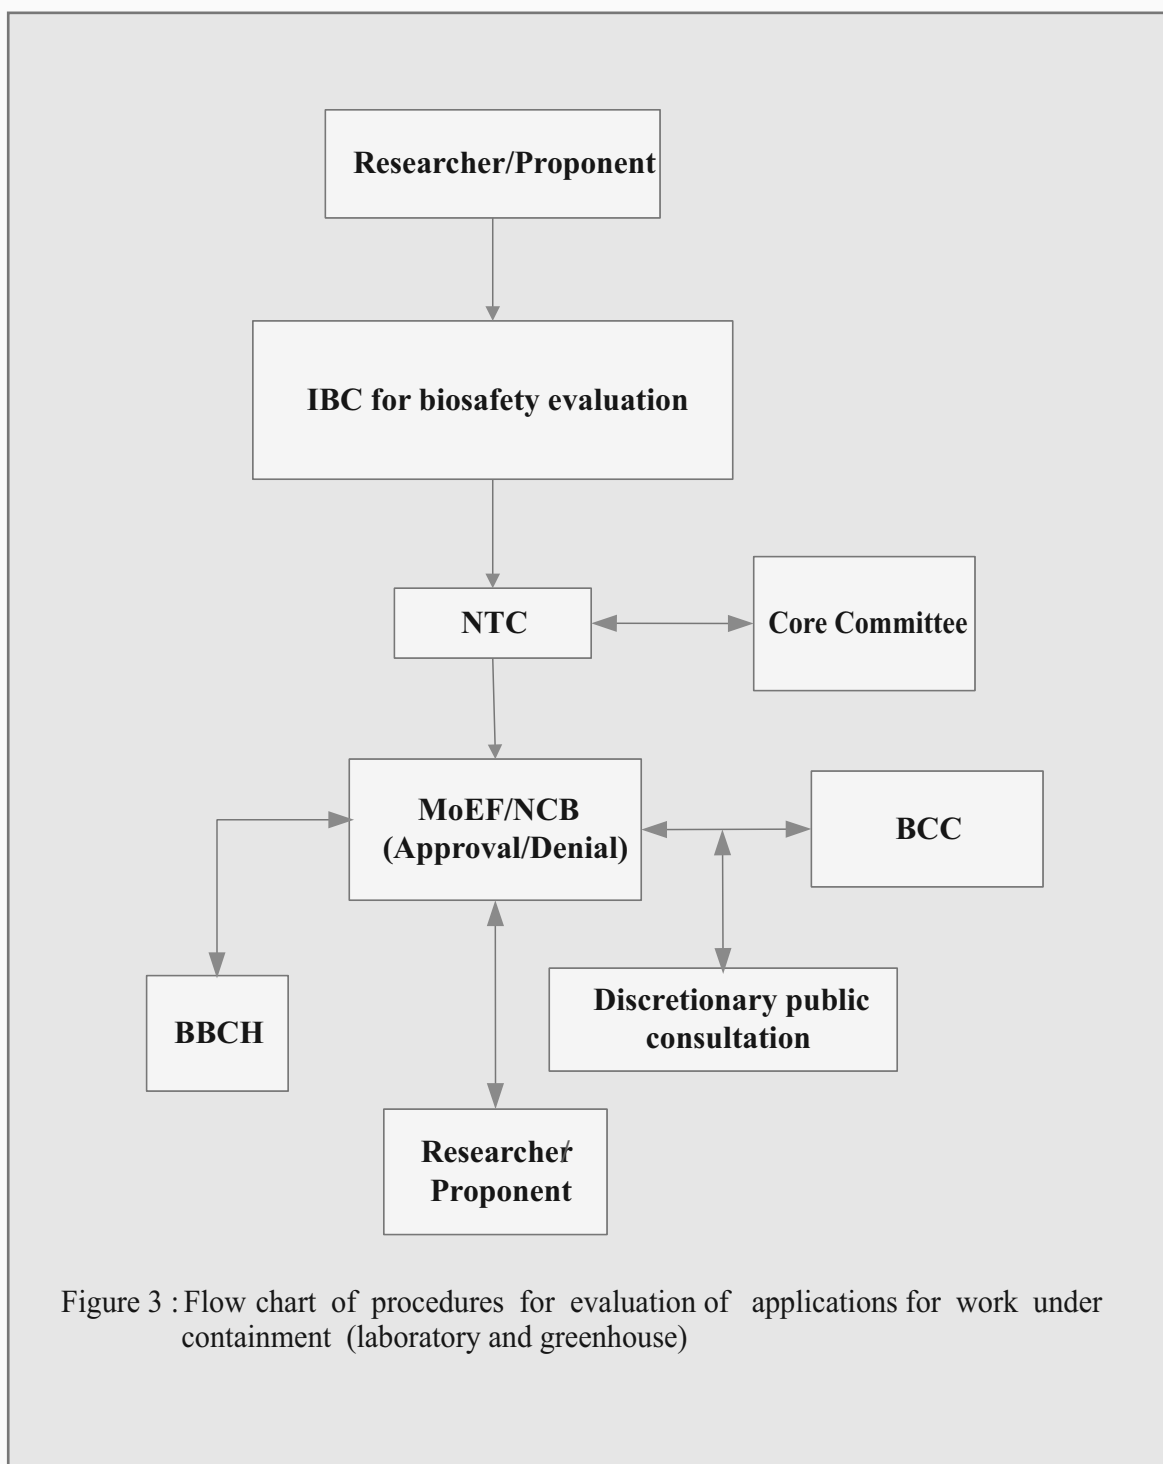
Researcher/Proponent

IBC for biosafety evaluation

NTC

Core Committee

MoEF/NCB (Approval/Denial)

BCC

BBCH

Discretionary public consultation

Researcher/ Proponent

Figure 3 : Flow chart of procedures for evaluation of applications for work under containment (laboratory and greenhouse)